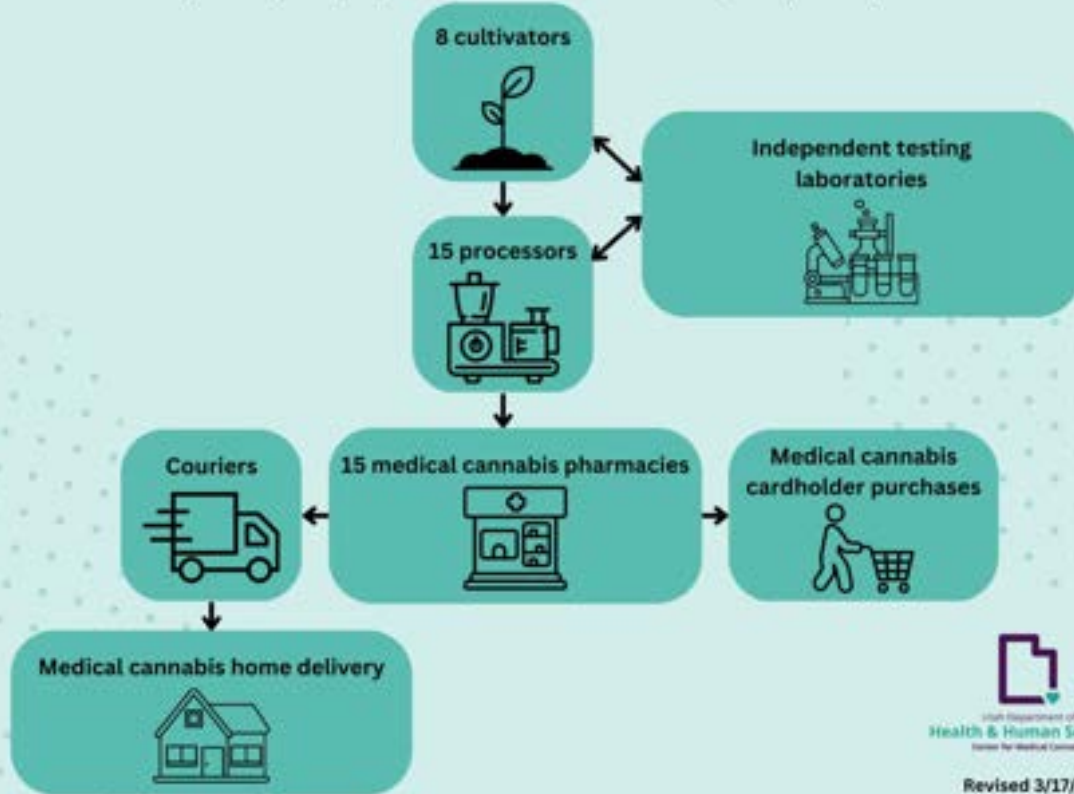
8 cultivators

Independent testing laboratories

15 processors

Couriers

15 medical cannabis pharmacies

Medical cannabis cardholder purchases

Medical cannabis home delivery

Utah Department of
Health & Human S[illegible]
Center for Medical Cann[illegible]

Revised 3/17/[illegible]